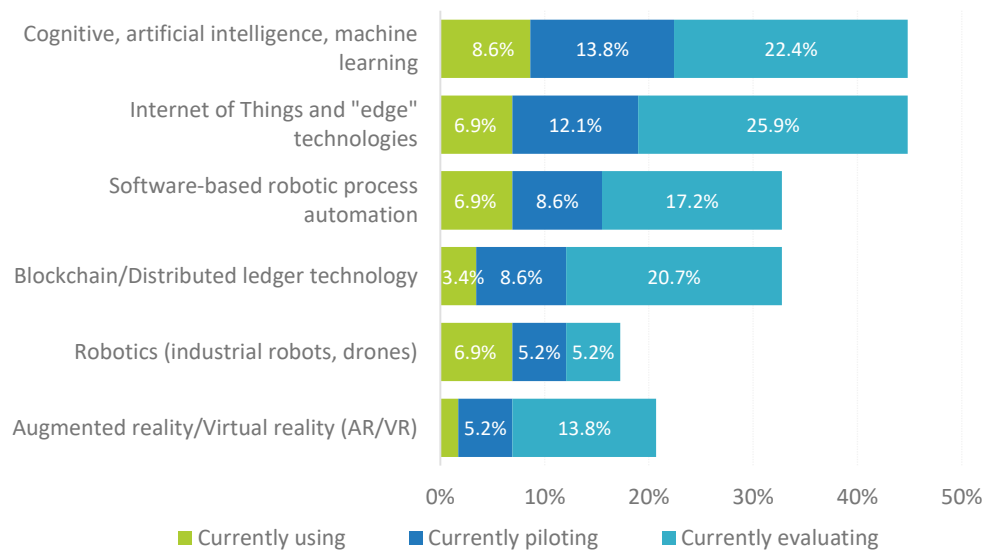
| | Currently using | Currently piloting | Currently evaluating |
|---|---|---|---|
| Cognitive, artificial intelligence, machine learning | 8.6% | 13.8% | 22.4% |
| Internet of Things and "edge" technologies | 6.9% | 12.1% | 25.9% |
| Software-based robotic process automation | 6.9% | 8.6% | 17.2% |
| Blockchain/Distributed ledger technology | 3.4% | 8.6% | 20.7% |
| Robotics (industrial robots, drones) | 6.9% | 5.2% | 5.2% |
| Augmented reality/Virtual reality (AR/VR) | | 5.2% | 13.8% |

0% 10% 20% 30% 40% 50%

Currently using Currently piloting Currently evaluating